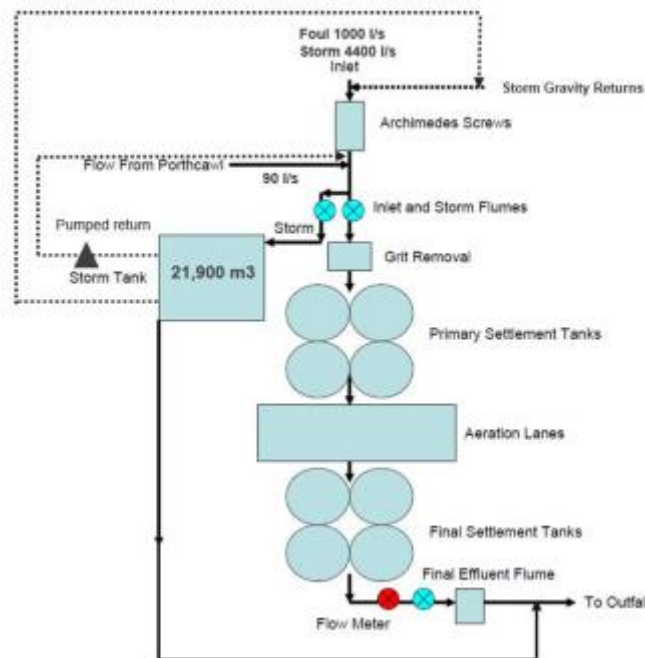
Foul 1000 l/s
Storm 4400 l/s
Inlet

Storm Gravity Returns

Archimedes Screws

Flow From Porthcawl

90 l/s

Inlet and Storm Flumes

Pumped return

Storm

Storm Tank

21,900 m3

Grit Removal

Primary Settlement Tanks

Aeration Lanes

Final Settlement Tanks

Final Effluent Flume

To Outfal

Flow Meter